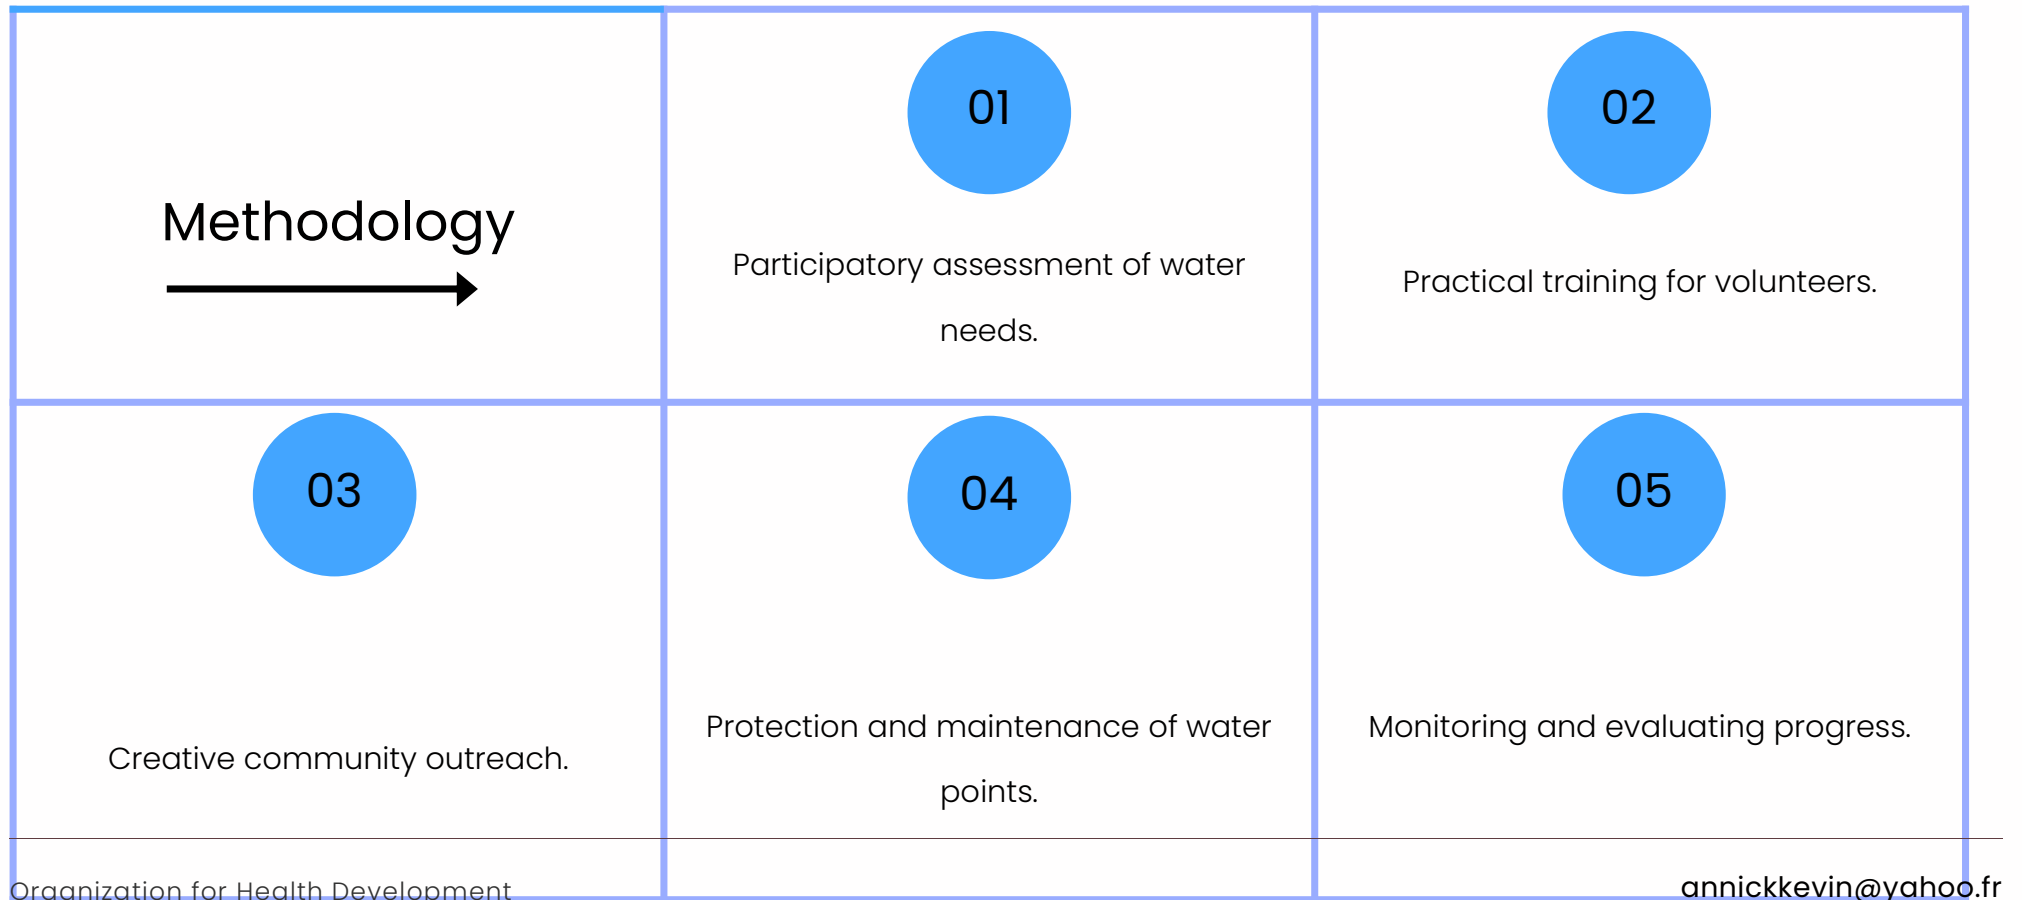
Methodology

01

Participatory assessment of water needs.

02

Practical training for volunteers.

03

Creative community outreach.

04

Protection and maintenance of water points.

05

Monitoring and evaluating progress.

Organization for Health Development

annickkevin@yahoo.fr